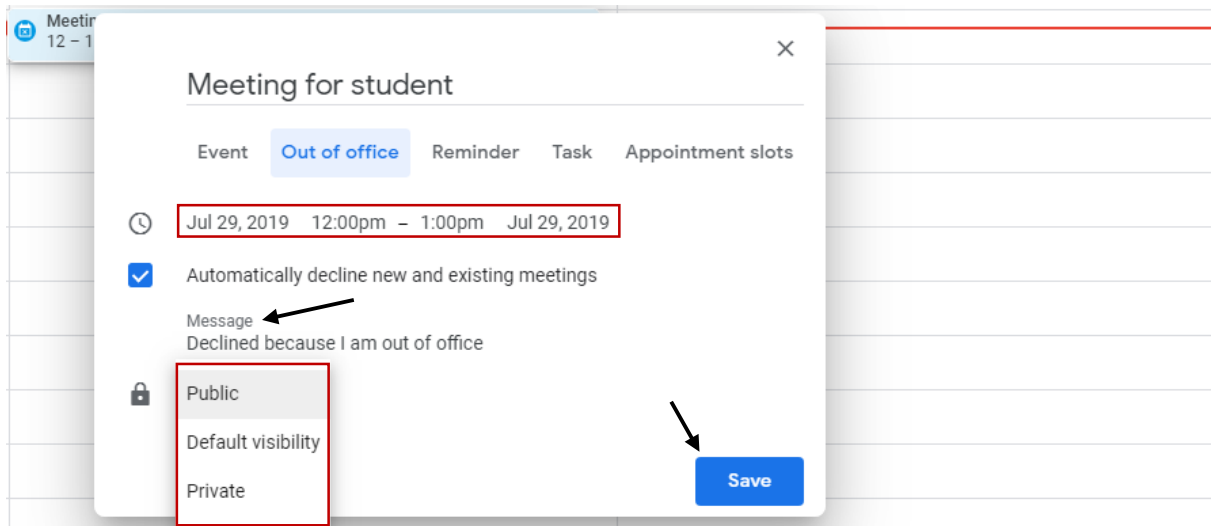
Meetir
12 – 1

Meeting for student

Event Out of office Reminder Task Appointment slots

Jul 29, 2019 12:00pm – 1:00pm Jul 29, 2019

Automatically decline new and existing meetings

Message
Declined because I am out of office

Public
Default visibility
Private

Save